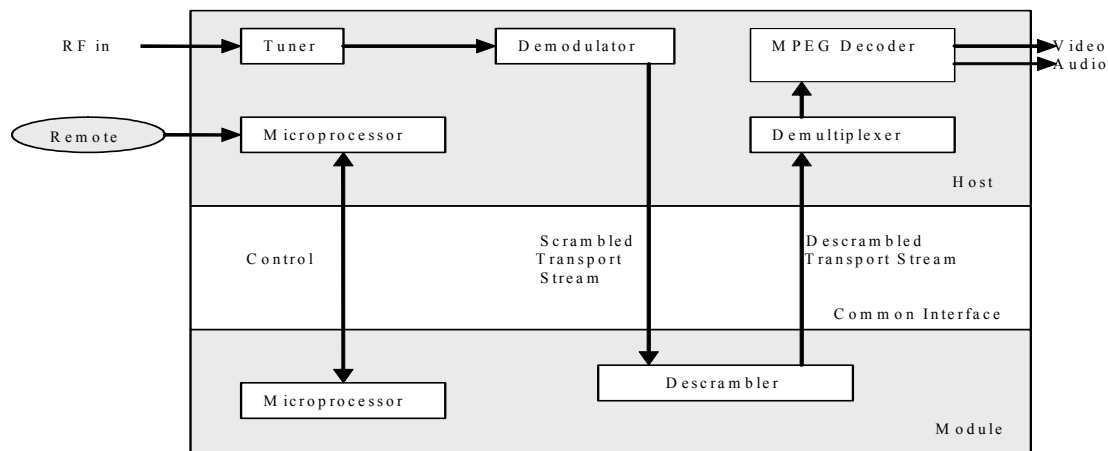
RF in

Tuner

Demodulator

MPEG Decoder

Video

Audio

Remote

Microprocessor

Demultiplexer

Host

Control

Scrambled Transport Stream

Descrambled Transport Stream

Common Interface

Descrambler

Microprocessor

Module